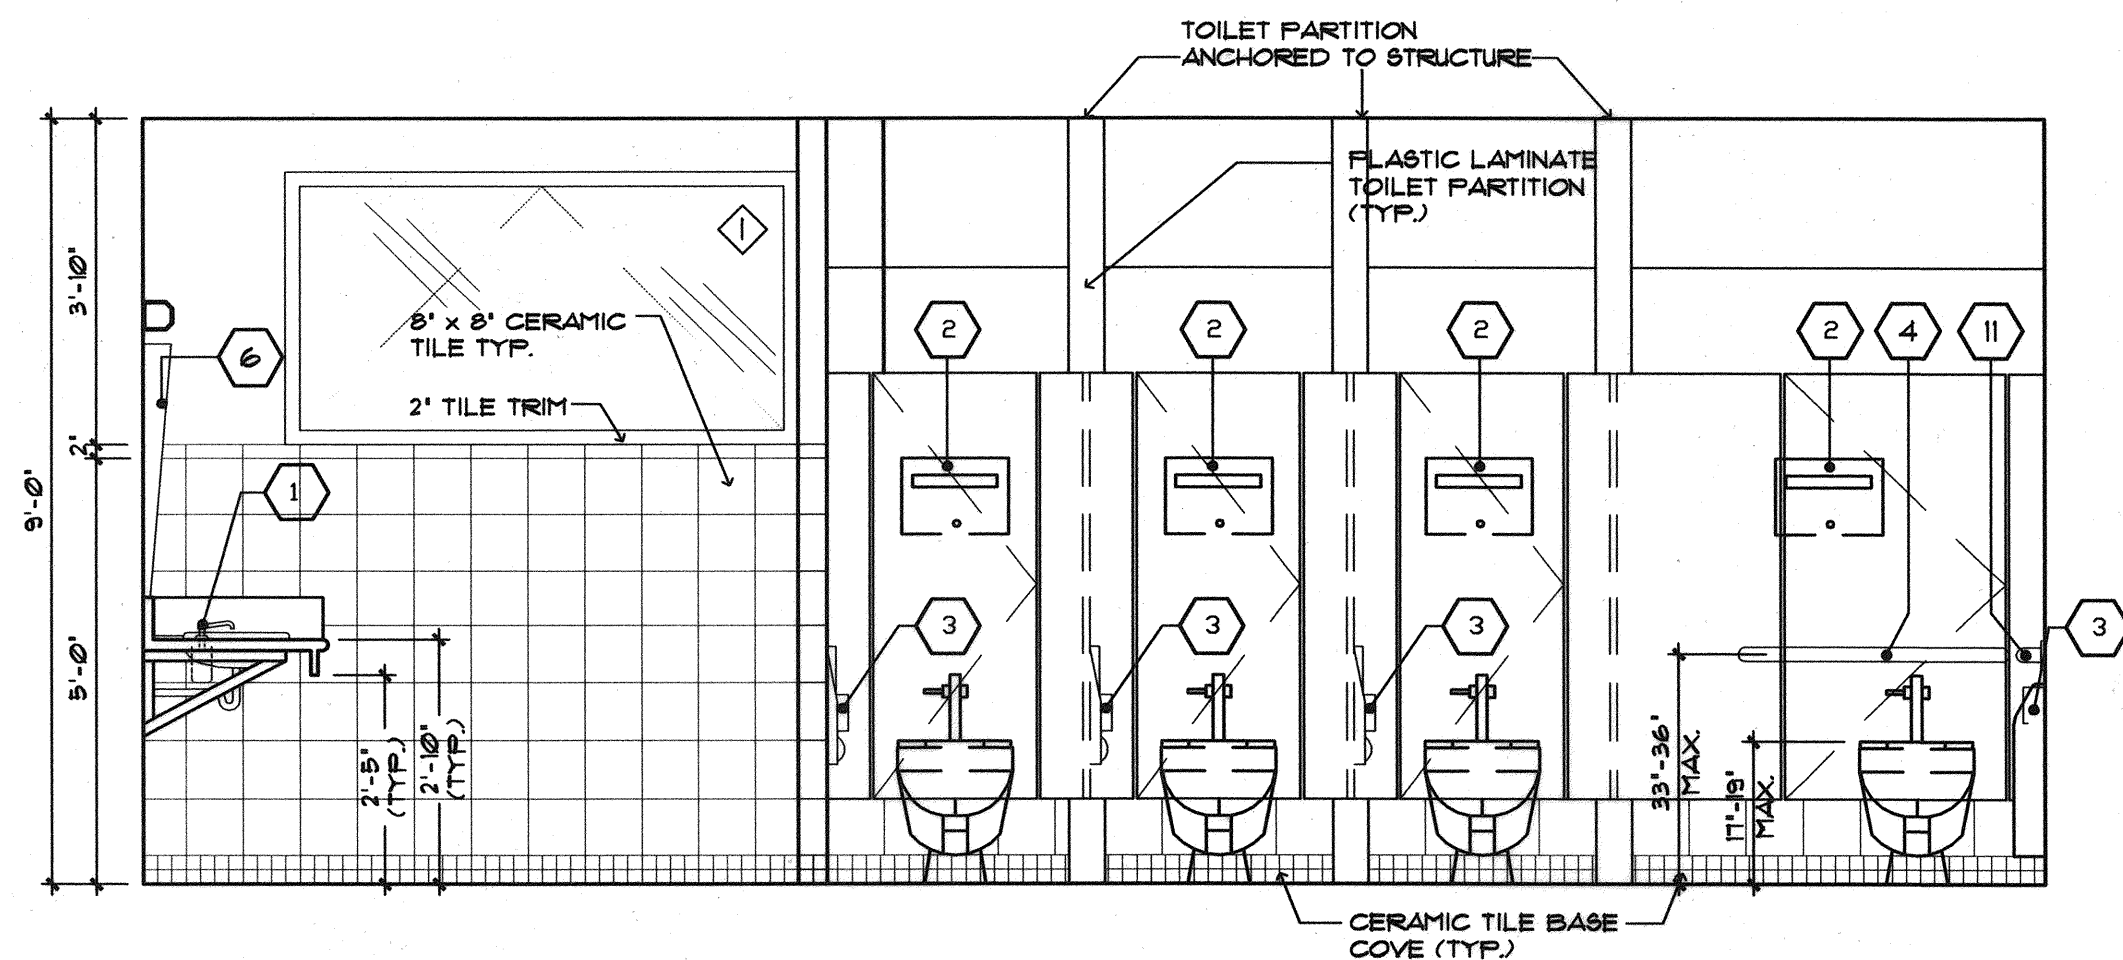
TOILET PARTITION
ANCHORED TO STRUCTURE

PLASTIC LAMINATE
TOILET PARTITION
(TYP.)

3'-10"

9'-0"

2"

5'-0"

1

6

8" x 8" CERAMIC
TILE TYP.

2" TILE TRIM

1

2

2

2

2

4

11

3

3

3

3

2'-5"
(TYP.)

2'-10"
(TYP.)

33"-36"
MAX.

17"-19"
MAX.

CERAMIC TILE BASE
COVE (TYP.)